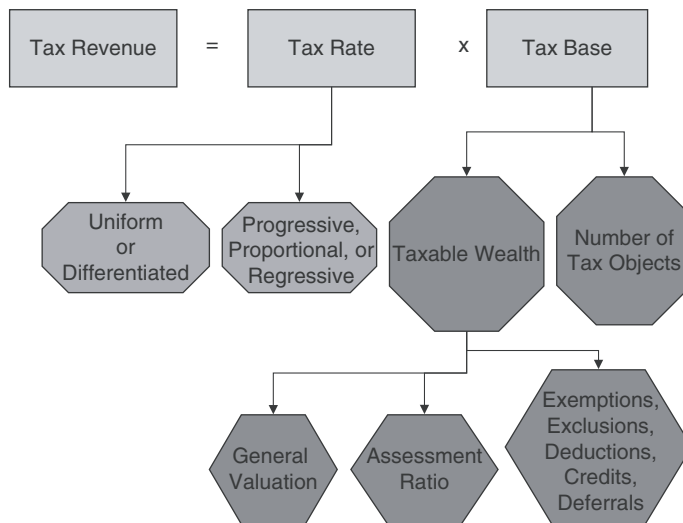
Tax Revenue = Tax Rate x Tax Base

Uniform or Differentiated

Progressive, Proportional, or Regressive

Taxable Wealth

Number of Tax Objects

General Valuation

Assessment Ratio

Exemptions, Exclusions, Deductions, Credits, Deferrals